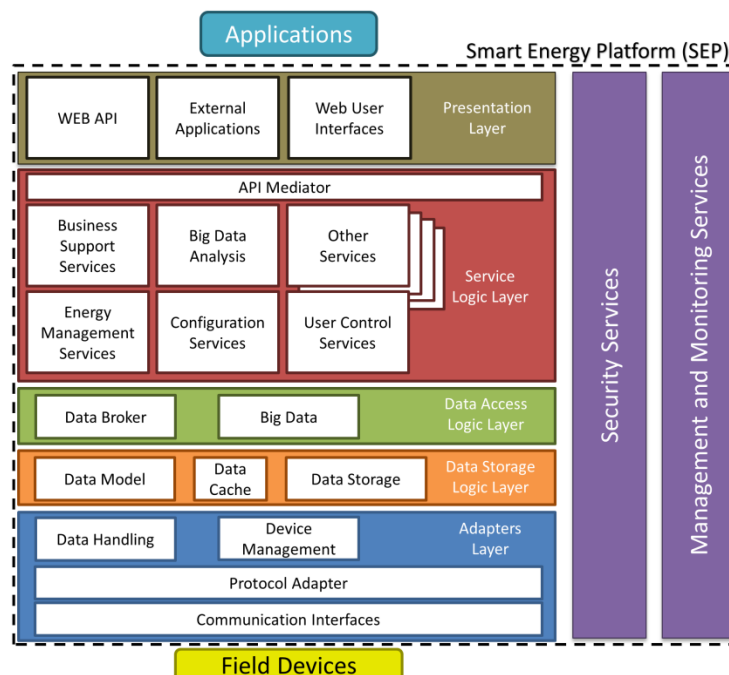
Applications

Smart Energy Platform (SEP)

WEB API

External Applications

Web User Interfaces

Presentation Layer

API Mediator

Business Support Services

Big Data Analysis

Other Services

Service Logic Layer

Energy Management Services

Configuration Services

User Control Services

Data Broker

Big Data

Data Access Logic Layer

Data Model

Data Cache

Data Storage

Data Storage Logic Layer

Data Handling

Device Management

Adapters Layer

Protocol Adapter

Communication Interfaces

Security Services

Management and Monitoring Services

Field Devices